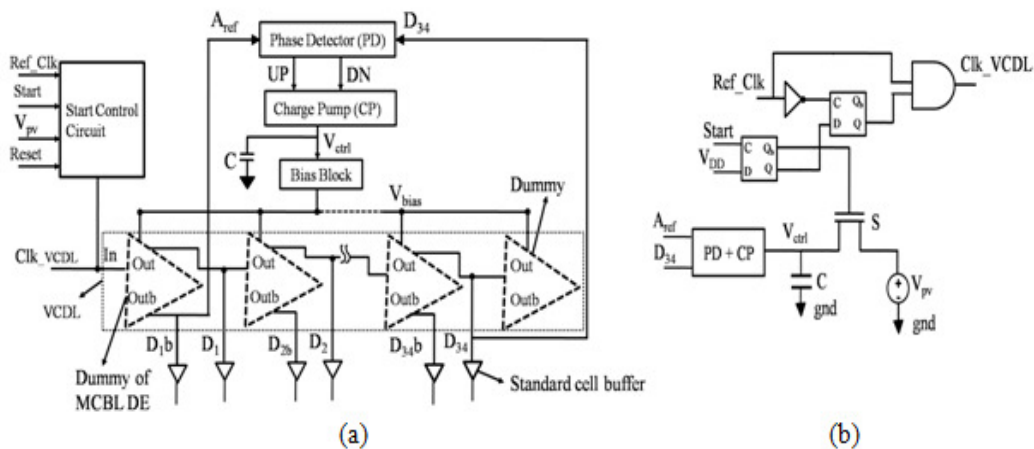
$A_{ref}$
Phase Detector (PD)
$D_{34}$
Ref_Clk
Start
$V_{pv}$
Reset
Start Control Circuit
UP
DN
Charge Pump (CP)
$V_{ctrl}$
C
Bias Block
$V_{bias}$
Dummy
Clk_VCDL
In
Out
Outb
Out
Outb
Out
Outb
Out
Outb
VCDL
Dummy of MCBL DE
$D_1b$
$D_1$
$D_{2b}$
$D_2$
$D_{34}b$
$D_{34}$
Standard cell buffer
(a)

Ref_Clk
C
$Q_b$
D
Q
Clk_VCDL
Start
$V_{DD}$
C
$Q_b$
D
Q
$A_{ref}$
$D_{34}$
PD + CP
$V_{ctrl}$
S
C
gnd
$V_{pv}$
gnd
(b)